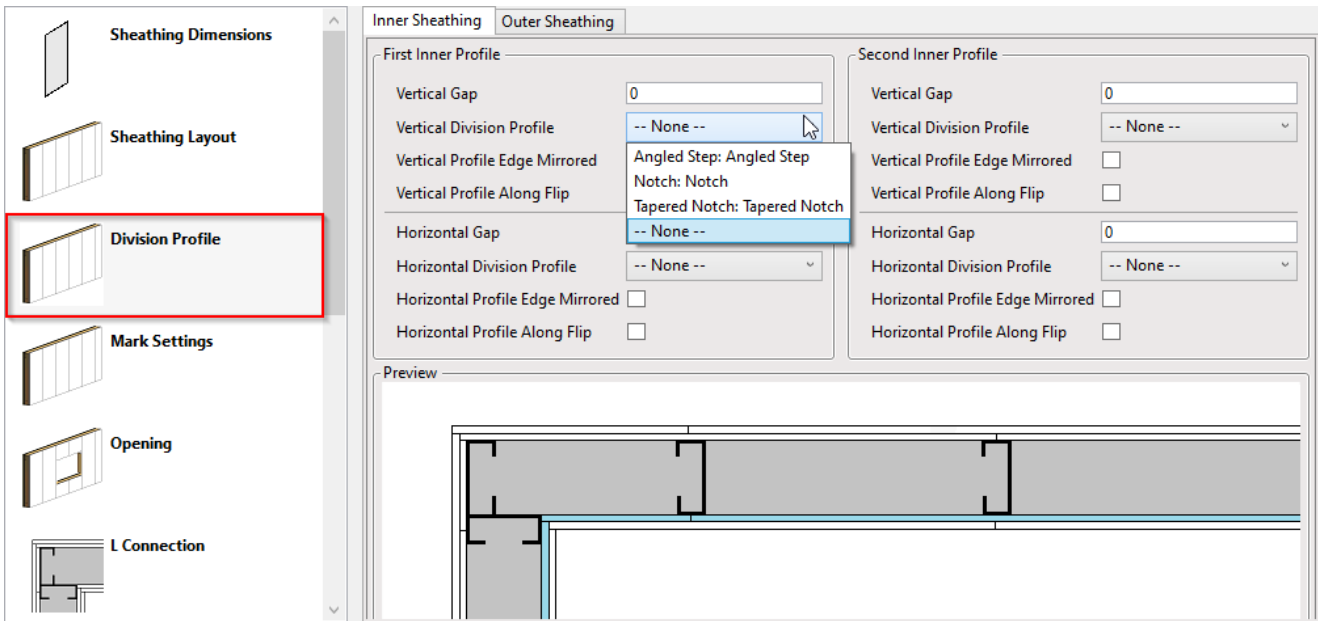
Sheathing Dimensions

Sheathing Layout

Division Profile

Mark Settings

Opening

L Connection

Inner Sheathing | Outer Sheathing

First Inner Profile

Vertical Gap 0

Vertical Division Profile -- None --

Angled Step: Angled Step
Notch: Notch
Tapered Notch: Tapered Notch
-- None --

Vertical Profile Edge Mirrored

Vertical Profile Along Flip

Horizontal Gap

Horizontal Division Profile -- None --

Horizontal Profile Edge Mirrored

Horizontal Profile Along Flip

Second Inner Profile

Vertical Gap 0

Vertical Division Profile -- None --

Vertical Profile Edge Mirrored

Vertical Profile Along Flip

Horizontal Gap 0

Horizontal Division Profile -- None --

Horizontal Profile Edge Mirrored

Horizontal Profile Along Flip

Preview